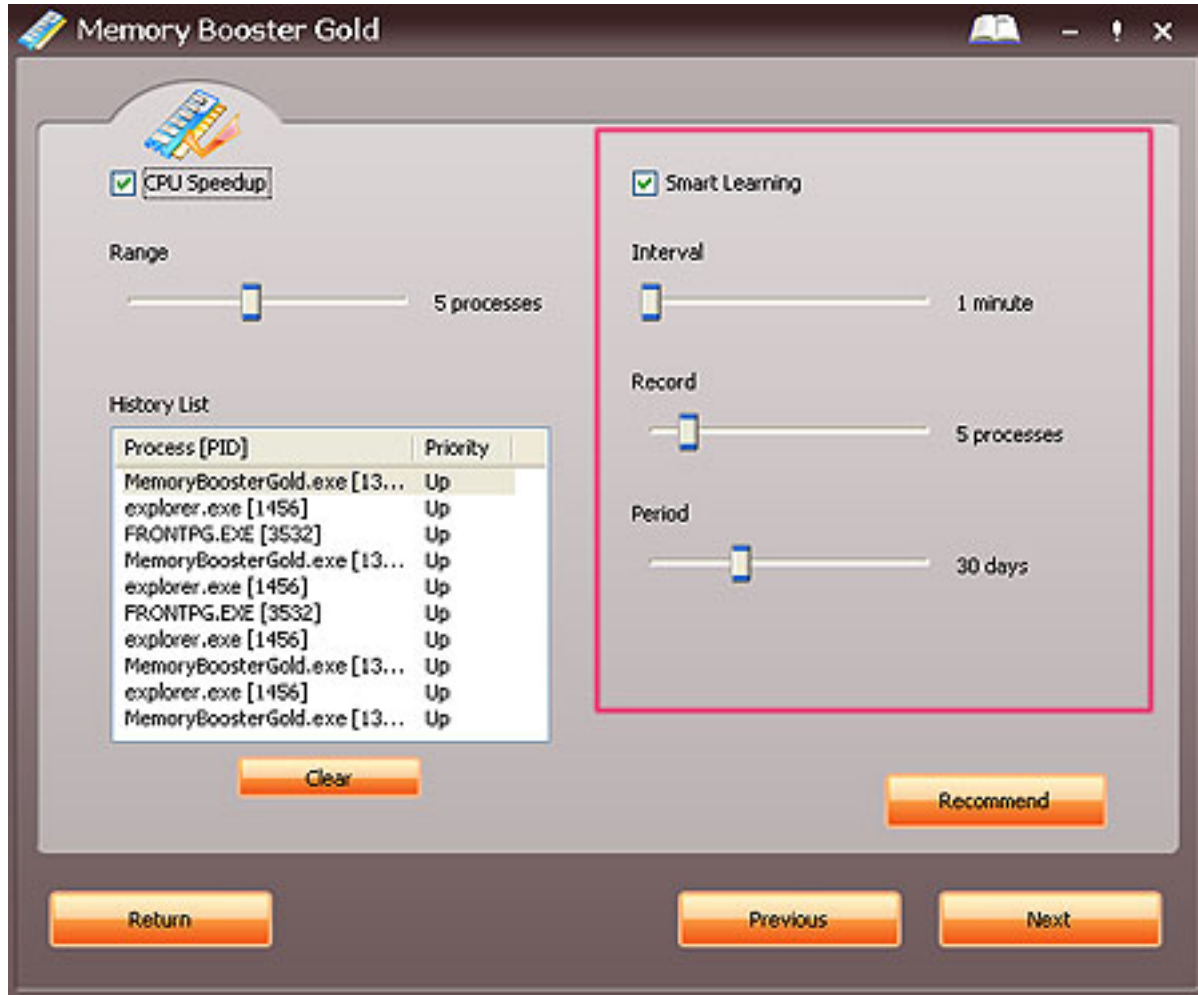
Memory Booster Gold

- ! ×

CPU Speedup

Range

5 processes

History List

| Process [PID] | Priority |
|---|---|
| MemoryBoosterGold.exe [13... | Up |
| explorer.exe [1456] | Up |
| FRONTPG.EXE [3532] | Up |
| MemoryBoosterGold.exe [13... | Up |
| explorer.exe [1456] | Up |
| FRONTPG.EXE [3532] | Up |
| explorer.exe [1456] | Up |
| MemoryBoosterGold.exe [13... | Up |
| explorer.exe [1456] | Up |
| MemoryBoosterGold.exe [13... | Up |

Clear

Smart Learning

Interval

1 minute

Record

5 processes

Period

30 days

Recommend

Return

Previous

Next